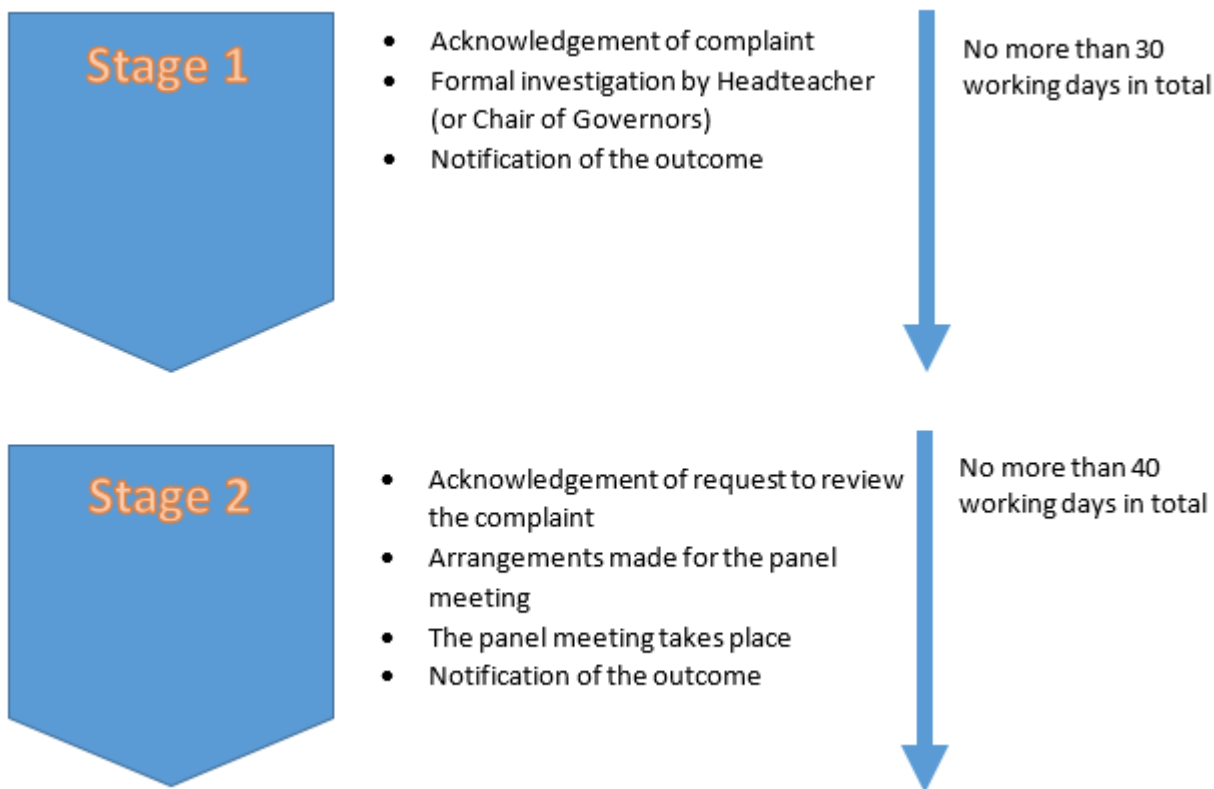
Stage 1

- Acknowledgement of complaint
- Formal investigation by Headteacher (or Chair of Governors)
- Notification of the outcome

No more than 30 working days in total

Stage 2

- Acknowledgement of request to review the complaint
- Arrangements made for the panel meeting
- The panel meeting takes place
- Notification of the outcome

No more than 40 working days in total